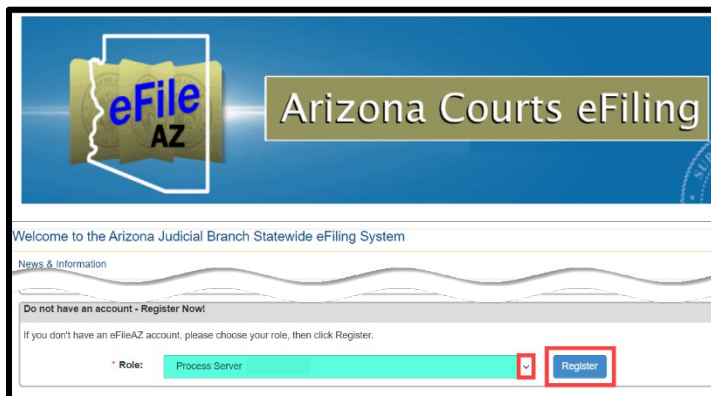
eFile AZ

Arizona Courts eFiling

Welcome to the Arizona Judicial Branch Statewide eFiling System

News & Information

Do not have an account - Register Now!

If you don't have an eFileAZ account, please choose your role, then click Register.

* Role: Process Server

Register